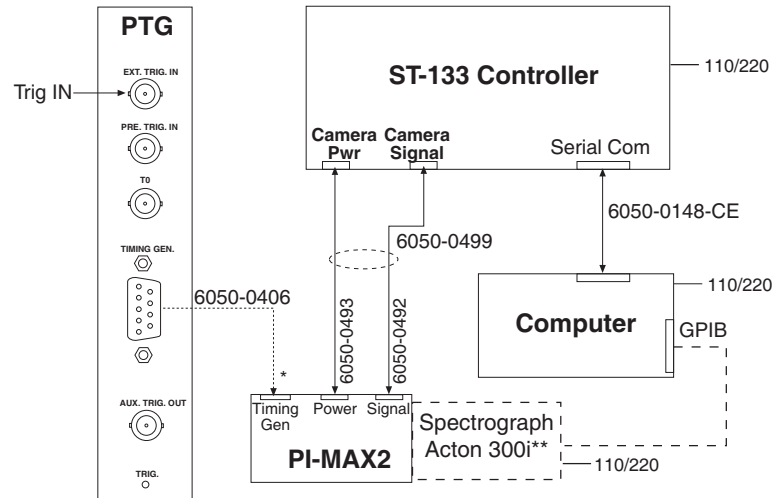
PTG

Trig IN

EXT. TRIG. IN

PRE. TRIG. IN

T0

TIMING GEN.

AUX. TRIG. OUT

TRIG.

ST-133 Controller

110/220

Camera Pwr

Camera Signal

Serial Com

6050-0148-CE

6050-0499

6050-0406

6050-0493

6050-0492

Computer

110/220

GPIB

*

Timing Gen

Power

Signal

PI-MAX2

Spectrograph Acton 300i**

110/220